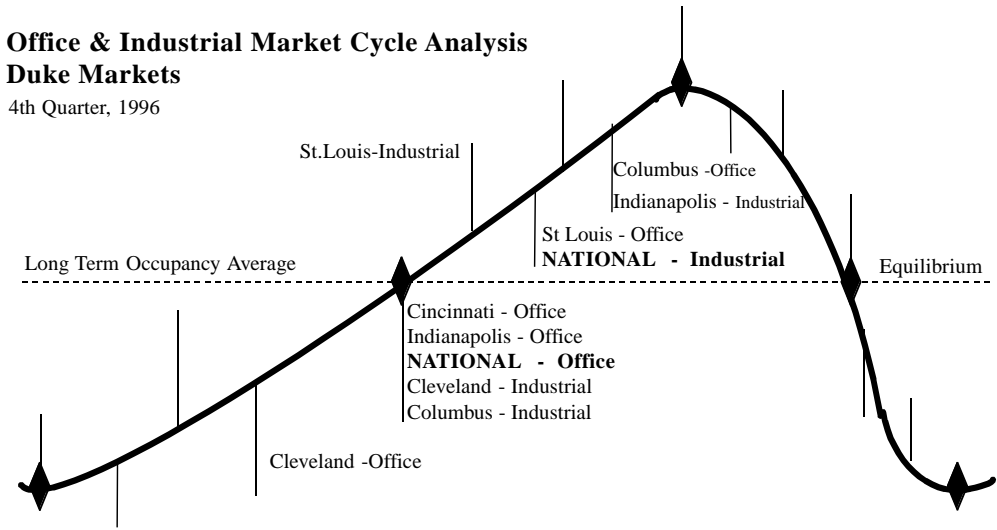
**Office & Industrial Market Cycle Analysis**
**Duke Markets**
4th Quarter, 1996

St.Louis-Industrial

Columbus -Office
Indianapolis - Industrial

St Louis - Office
**NATIONAL - Industrial**

Long Term Occupancy Average

Equilibrium

Cincinnati - Office
Indianapolis - Office
**NATIONAL - Office**
Cleveland - Industrial
Columbus - Industrial

Cleveland -Office